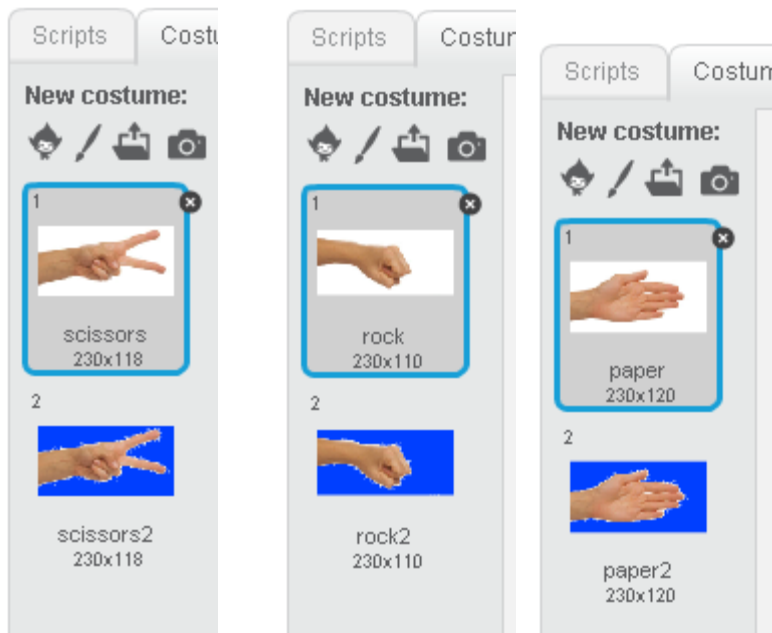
Scripts Costu

New costume:

1

scissors
230x118

2

scissors2
230x118

Scripts Costur

New costume:

1

rock
230x110

2

rock2
230x110

Scripts Costum

New costume:

1

paper
230x120

2

paper2
230x120